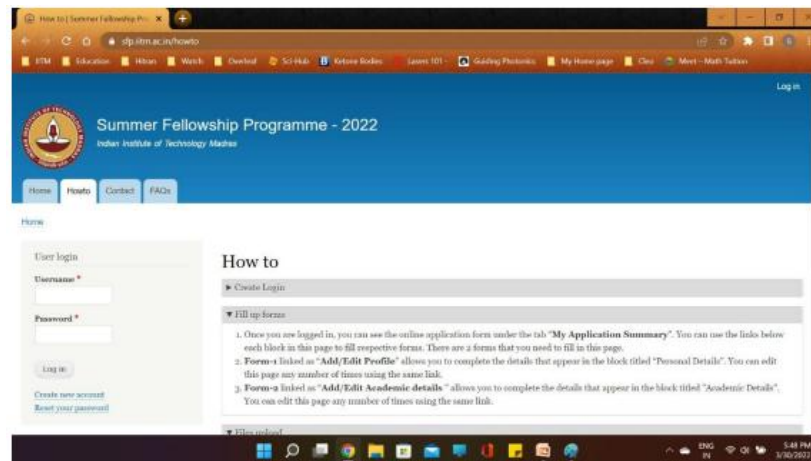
How to | Summer Fellowship Pr... ×

sfp.iitm.ac.in/howto

IITM Education Hitran Watch Overleaf Sci-Hub Ketone Bodies Lasers 101 Guiding Photonics My Home page Cles Meet - Math Tuition

Log in

Summer Fellowship Programme - 2022

Indian Institute of Technology Madras

Home Howto Contact FAQs

Home

User login

Username *

Password *

Log in

Create new account
Reset your password

How to

▸ Create Login

▾ Fill up forms

1. Once you are logged in, you can see the online application form under the tab "**My Application Summary**". You can use the links below each block in this page to fill respective forms. There are 2 forms that you need to fill in this page.
2. **Form-1** linked as "**Add/Edit Profile**" allows you to complete the details that appear in the block titled "Personal Details". You can edit this page any number of times using the same link.
3. **Form-2** linked as "**Add/Edit Academic details**" allows you to complete the details that appear in the block titled "Academic Details". You can edit this page any number of times using the same link.

▾ Files upload

ENG IN 5:48 PM 3/30/2022